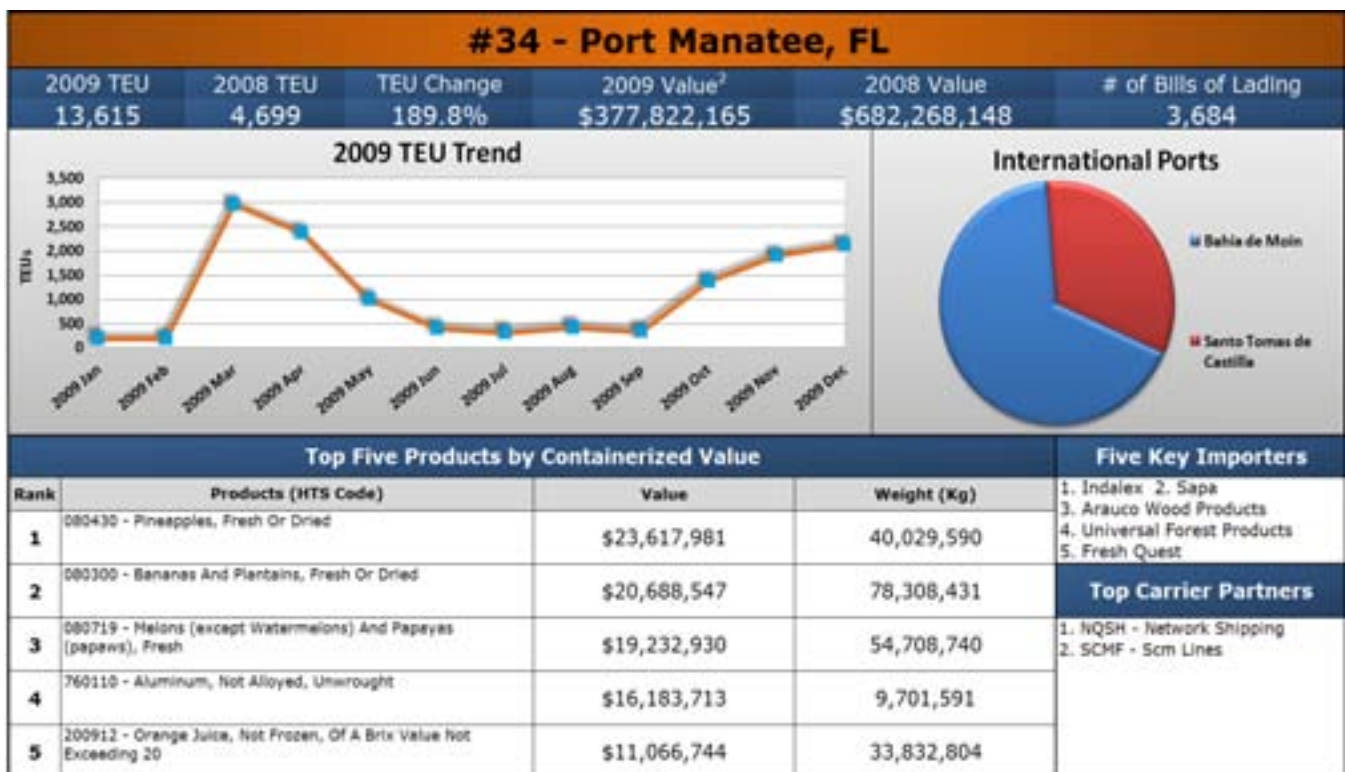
#34 - Port Manatee, FL

| 2009 TEU | 2008 TEU | TEU Change | 2009 Value$^2$ | 2008 Value | # of Bills of Lading |
|---|---|---|---|---|---|
| 13,615 | 4,699 | 189.8% | \$377,822,165 | \$682,268,148 | 3,684 |

2009 TEU Trend

TEUs

3,500
3,000
2,500
2,000
1,500
1,000
500
0

2009 Jan, 2009 Feb, 2009 Mar, 2009 Apr, 2009 May, 2009 Jun, 2009 Jul, 2009 Aug, 2009 Sep, 2009 Oct, 2009 Nov, 2009 Dec

International Ports

Bahia de Moin
Santo Tomas de Castilla

Top Five Products by Containerized Value

| Rank | Products (HTS Code) | Value | Weight (Kg) |
|---|---|---|---|
| 1 | 080430 - Pineapples, Fresh Or Dried | \$23,617,981 | 40,029,590 |
| 2 | 080300 - Bananas And Plantains, Fresh Or Dried | \$20,688,547 | 78,308,431 |
| 3 | 080719 - Melons (except Watermelons) And Papayas (papaws), Fresh | \$19,232,930 | 54,708,740 |
| 4 | 760110 - Aluminum, Not Alloyed, Unwrought | \$16,183,713 | 9,701,591 |
| 5 | 200912 - Orange Juice, Not Frozen, Of A Brix Value Not Exceeding 20 | \$11,066,744 | 33,832,804 |

Five Key Importers

1. Indalex 2. Sapa
3. Arauco Wood Products
4. Universal Forest Products
5. Fresh Quest

Top Carrier Partners

1. NQSH - Network Shipping
2. SCMF - Scm Lines